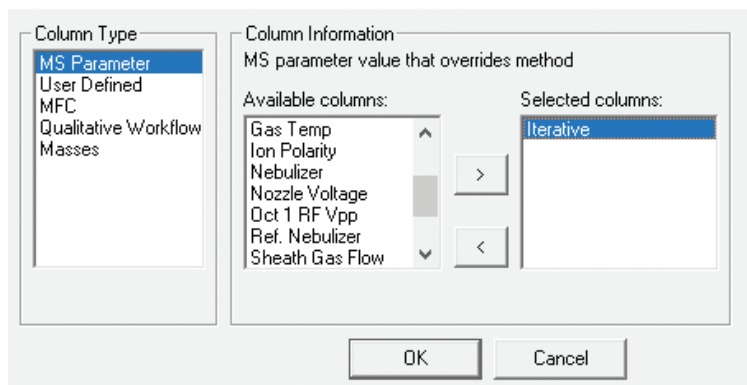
Column Type
MS Parameter
User Defined
MFC
Qualitative Workflow
Masses

Column Information
MS parameter value that overrides method

Available columns:
Gas Temp
Ion Polarity
Nebulizer
Nozzle Voltage
Oct 1 RF Vpp
Ref. Nebulizer
Sheath Gas Flow

>
<

Selected columns:
Iterative

OK
Cancel